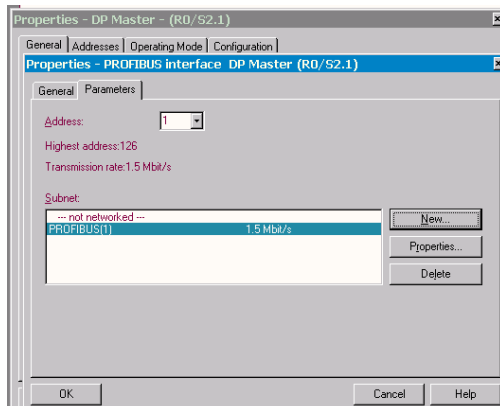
Properties - DP Master - (R0/S2.1)

General | Addresses | Operating Mode | Configuration

Properties - PROFIBUS interface DP Master (R0/S2.1)

General | Parameters

Address: 1

Highest address:126

Transmission rate:1.5 Mbit/s

Subnet:

--- not networked ---

PROFIBUS(1) 1.5 Mbit/s

New...

Properties...

Delete

OK

Cancel

Help